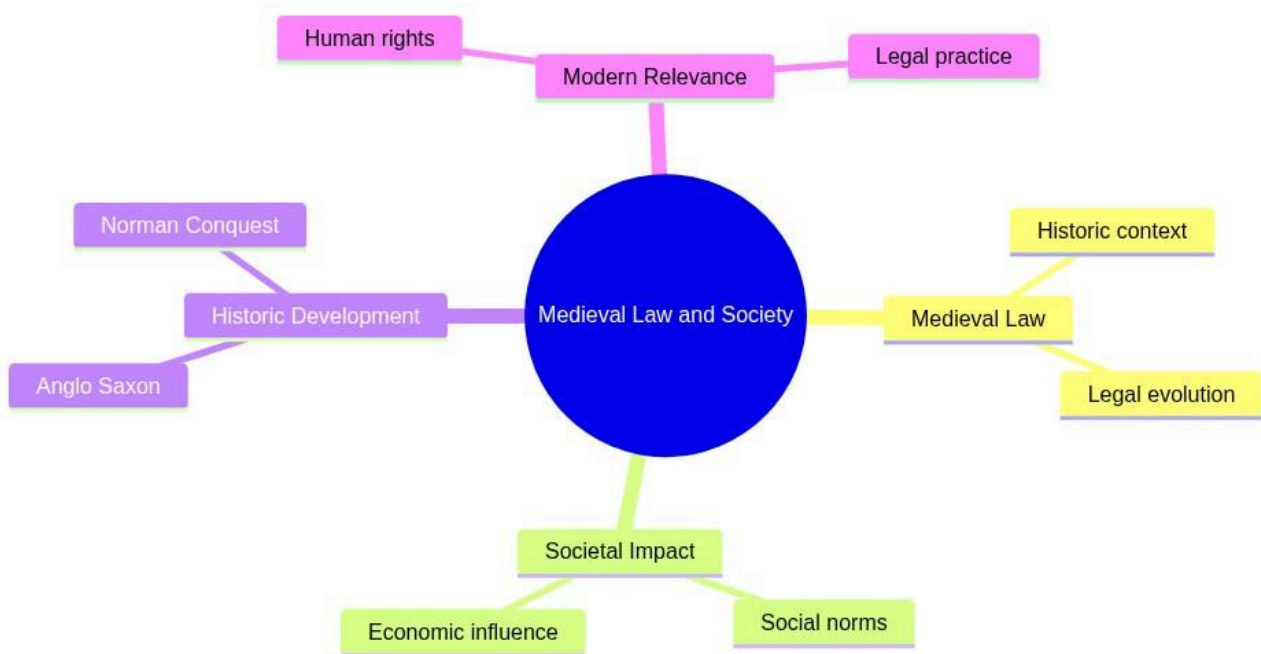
Human rights

Modern Relevance

Legal practice

Norman Conquest

Historic Development

Anglo Saxon

Medieval Law and Society

Historic context

Medieval Law

Legal evolution

Societal Impact

Economic influence

Social norms